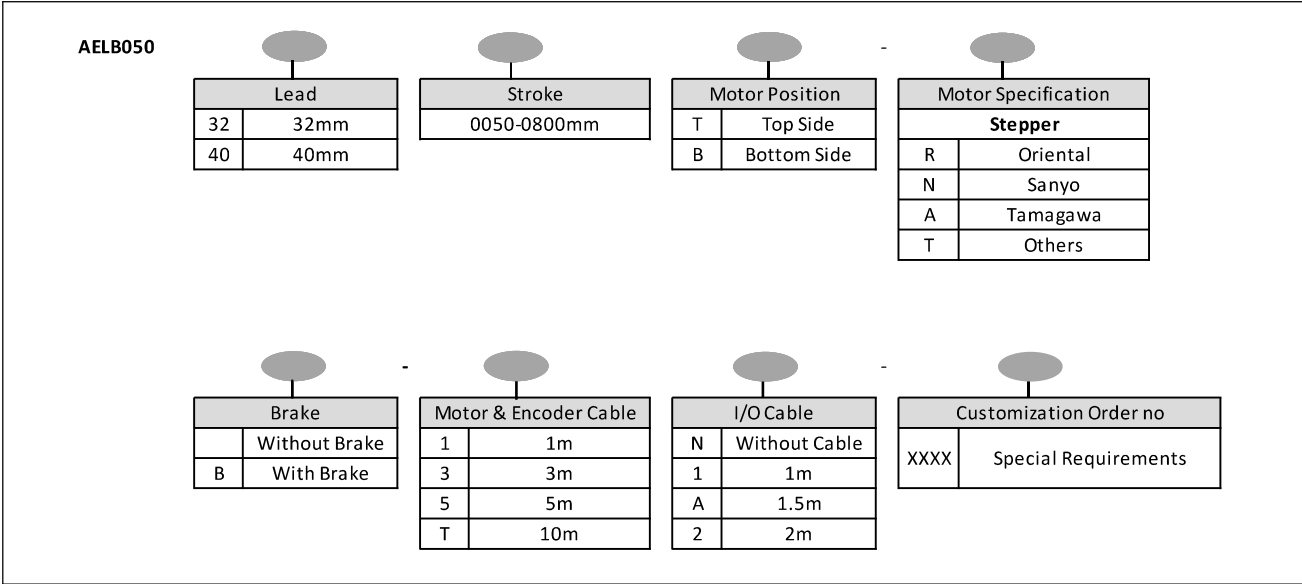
AELB050

-

| Lead | |
|---|---|
| 32 | 32mm |
| 40 | 40mm |

| Stroke |
|---|
| 0050-0800mm |

| Motor Position | |
|---|---|
| T | Top Side |
| B | Bottom Side |

| Motor Specification | |
|---|---|
| **Stepper** | |
| R | Oriental |
| N | Sanyo |
| A | Tamagawa |
| T | Others |

-

-

| Brake | |
|---|---|
| | Without Brake |
| B | With Brake |

| Motor & Encoder Cable | |
|---|---|
| 1 | 1m |
| 3 | 3m |
| 5 | 5m |
| T | 10m |

| I/O Cable | |
|---|---|
| N | Without Cable |
| 1 | 1m |
| A | 1.5m |
| 2 | 2m |

| Customization Order no | |
|---|---|
| XXXX | Special Requirements |